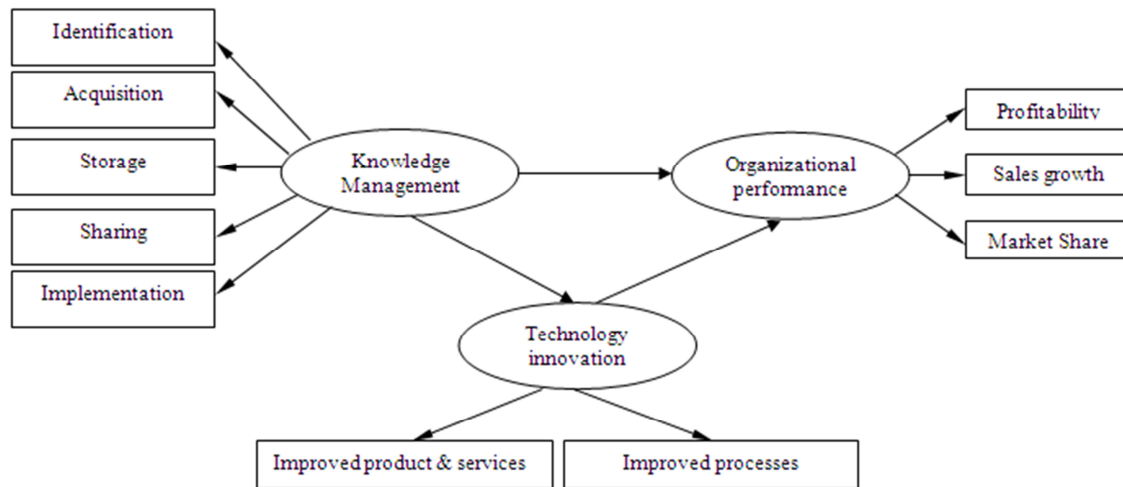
Identification

Acquisition

Storage

Sharing

Implementation

Knowledge Management

Organizational performance

Profitability

Sales growth

Market Share

Technology innovation

Improved product & services

Improved processes